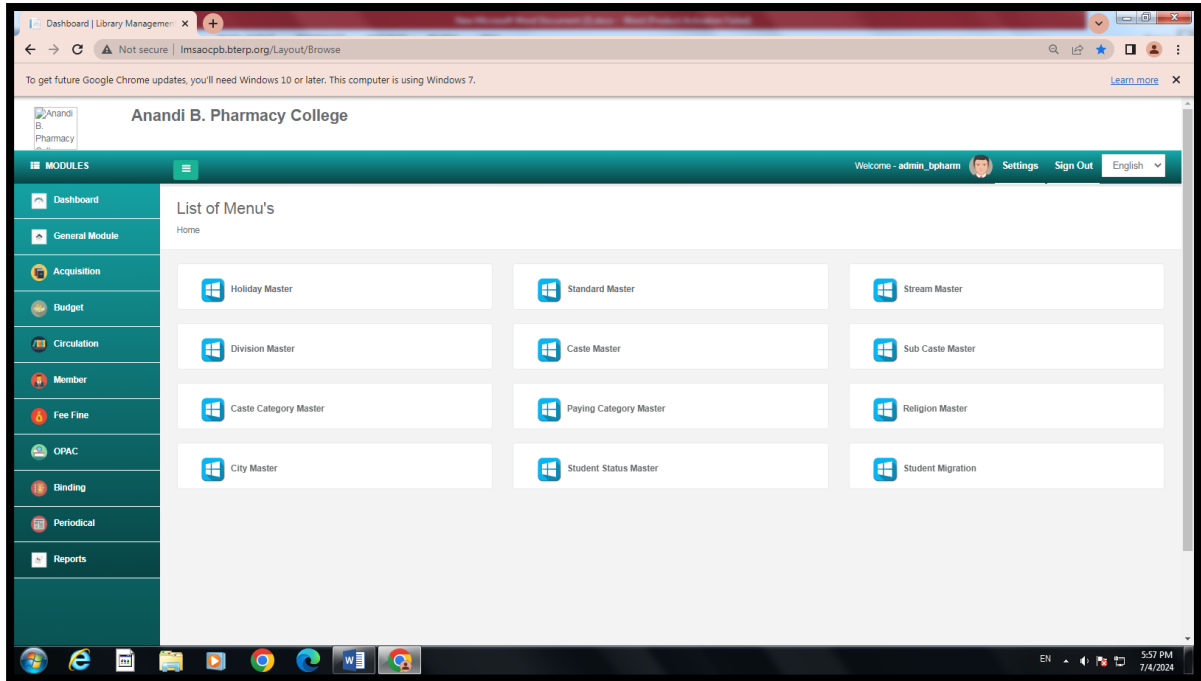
Dashboard | Library Managemen ×

Not secure | lmsaocpb.bterp.org/Layout/Browse

To get future Google Chrome updates, you'll need Windows 10 or later. This computer is using Windows 7.

Learn more ×

Anandi B. Pharmacy College

Anandi B. Pharmacy College

MODULES

Welcome - admin_bpharm Settings Sign Out English

Dashboard
General Module
Acquisition
Budget
Circulation
Member
Fee Fine
OPAC
Binding
Periodical
Reports

List of Menu's

Home

Holiday Master
Standard Master
Stream Master
Division Master
Caste Master
Sub Caste Master
Caste Category Master
Paying Category Master
Religion Master
City Master
Student Status Master
Student Migration

EN 5:57 PM 7/4/2024